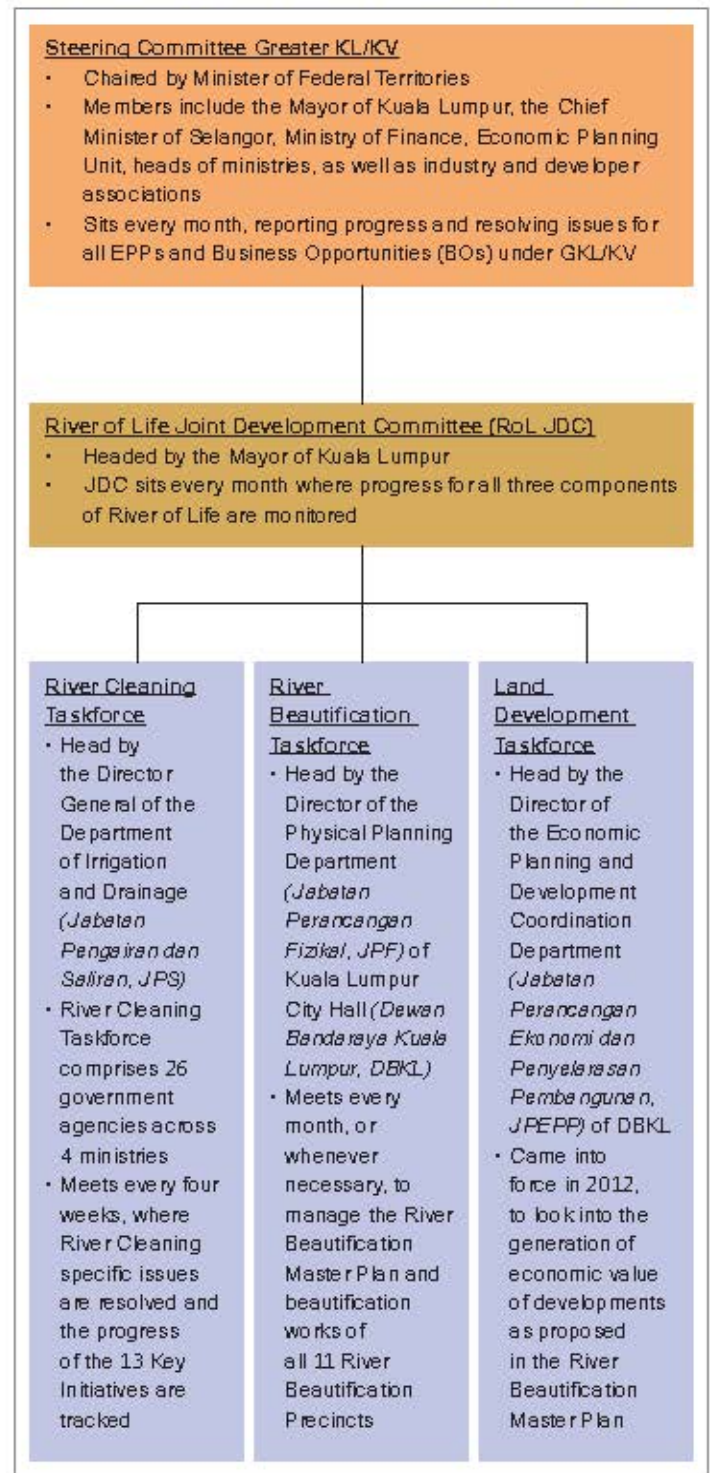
Steering Committee Greater KL/KV
• Chaired by Minister of Federal Territories
• Members include the Mayor of Kuala Lumpur, the Chief Minister of Selangor, Ministry of Finance, Economic Planning Unit, heads of ministries, as well as industry and developer associations
• Sits every month, reporting progress and resolving issues for all EPPs and Business Opportunities (BOs) under GKL/KV

River of Life Joint Development Committee (RoL JDC)
• Headed by the Mayor of Kuala Lumpur
• JDC sits every month where progress for all three components of River of Life are monitored

River Cleaning Taskforce
• Head by the Director General of the Department of Irrigation and Drainage (Jabatan Pengairan dan Saliran, JPS)
• River Cleaning Taskforce comprises 26 government agencies across 4 ministries
• Meets every four weeks, where River Cleaning specific issues are resolved and the progress of the 13 Key Initiatives are tracked

River Beautification Taskforce
• Head by the Director of the Physical Planning Department (Jabatan Perancangan Fizikal, JPF) of Kuala Lumpur City Hall (Dewan Bandaraya Kuala Lumpur, DBKL)
• Meets every month, or whenever necessary, to manage the River Beautification Master Plan and beautification works of all 11 River Beautification Precincts

Land Development Taskforce
• Head by the Director of the Economic Planning and Development Coordination Department (Jabatan Perancangan Ekonomi dan Penyelarasan Pembangunan, JPEPP) of DBKL
• Came into force in 2012, to look into the generation of economic value of developments as proposed in the River Beautification Master Plan